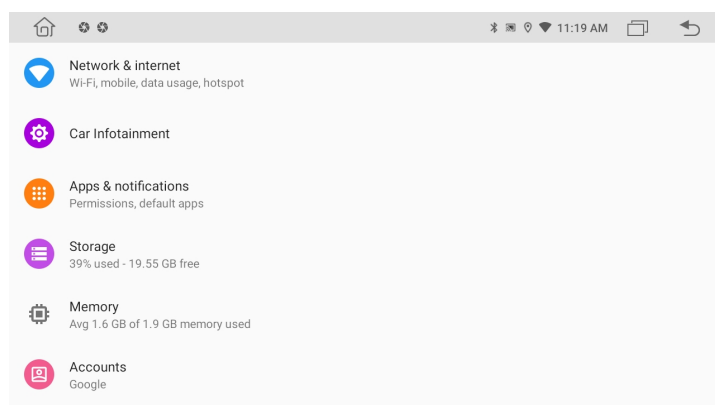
11:19 AM

Network & internet
Wi-Fi, mobile, data usage, hotspot

Car Infotainment

Apps & notifications
Permissions, default apps

Storage
39% used - 19.55 GB free

Memory
Avg 1.6 GB of 1.9 GB memory used

Accounts
Google